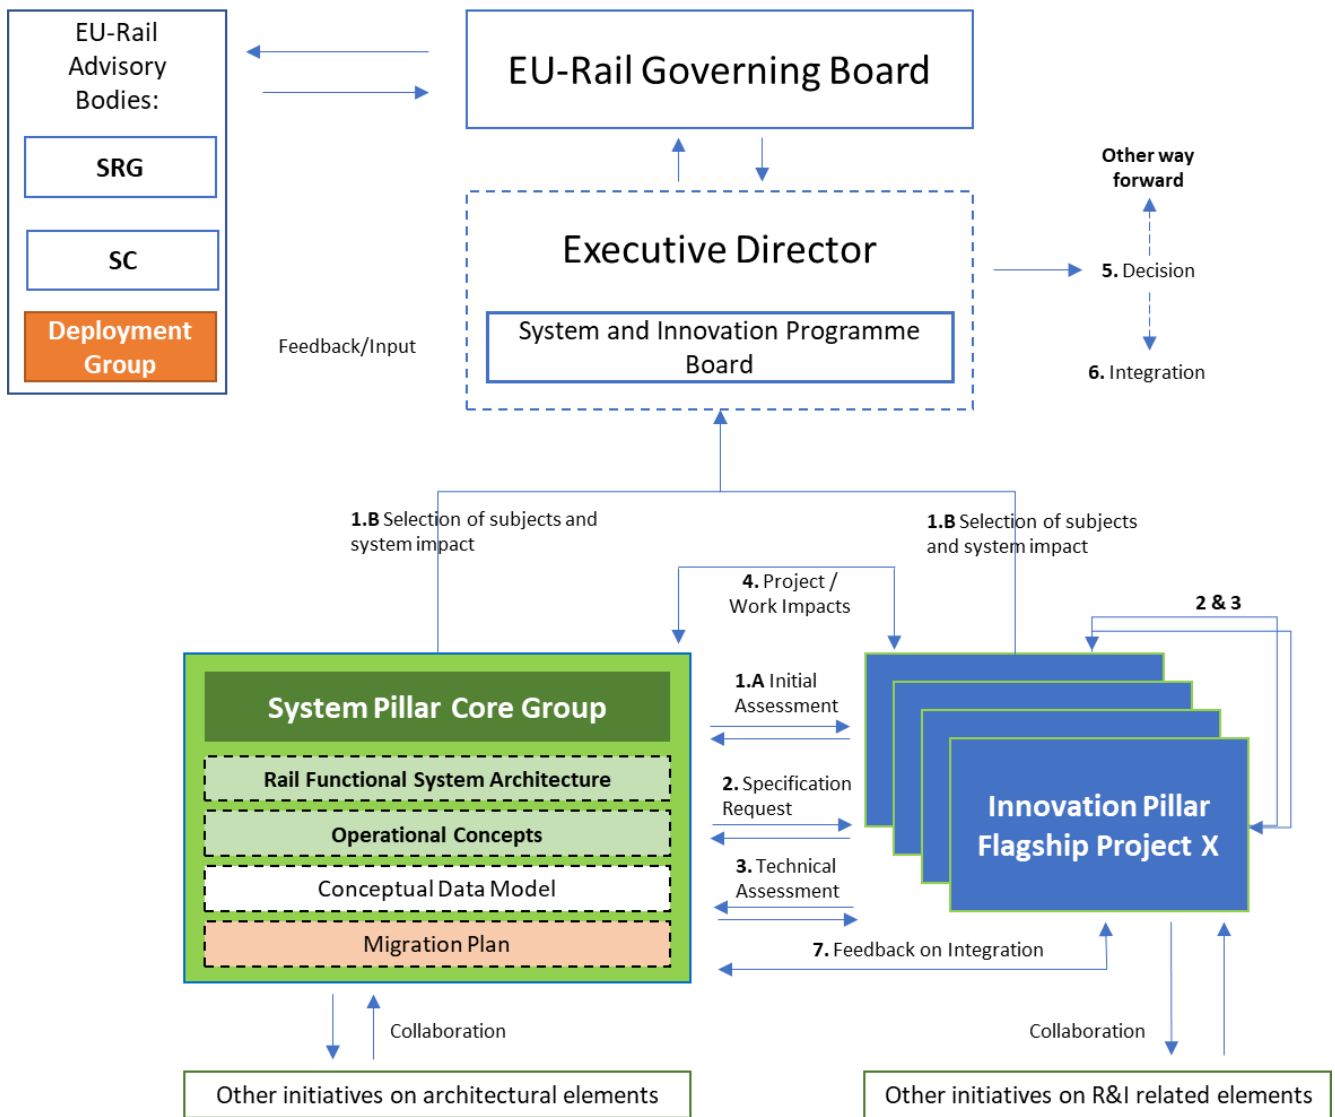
EU-Rail Advisory Bodies:

SRG

SC

Deployment Group

EU-Rail Governing Board

Feedback/Input

Executive Director

System and Innovation Programme Board

Other way forward

**5.** Decision

**6.** Integration

**1.B** Selection of subjects and system impact

**1.B** Selection of subjects and system impact

**4.** Project / Work Impacts

**2 & 3**

System Pillar Core Group

Rail Functional System Architecture

Operational Concepts

Conceptual Data Model

Migration Plan

**1.A** Initial Assessment

**2.** Specification Request

**3.** Technical Assessment

**7.** Feedback on Integration

Innovation Pillar Flagship Project X

Collaboration

Collaboration

Other initiatives on architectural elements

Other initiatives on R&I related elements